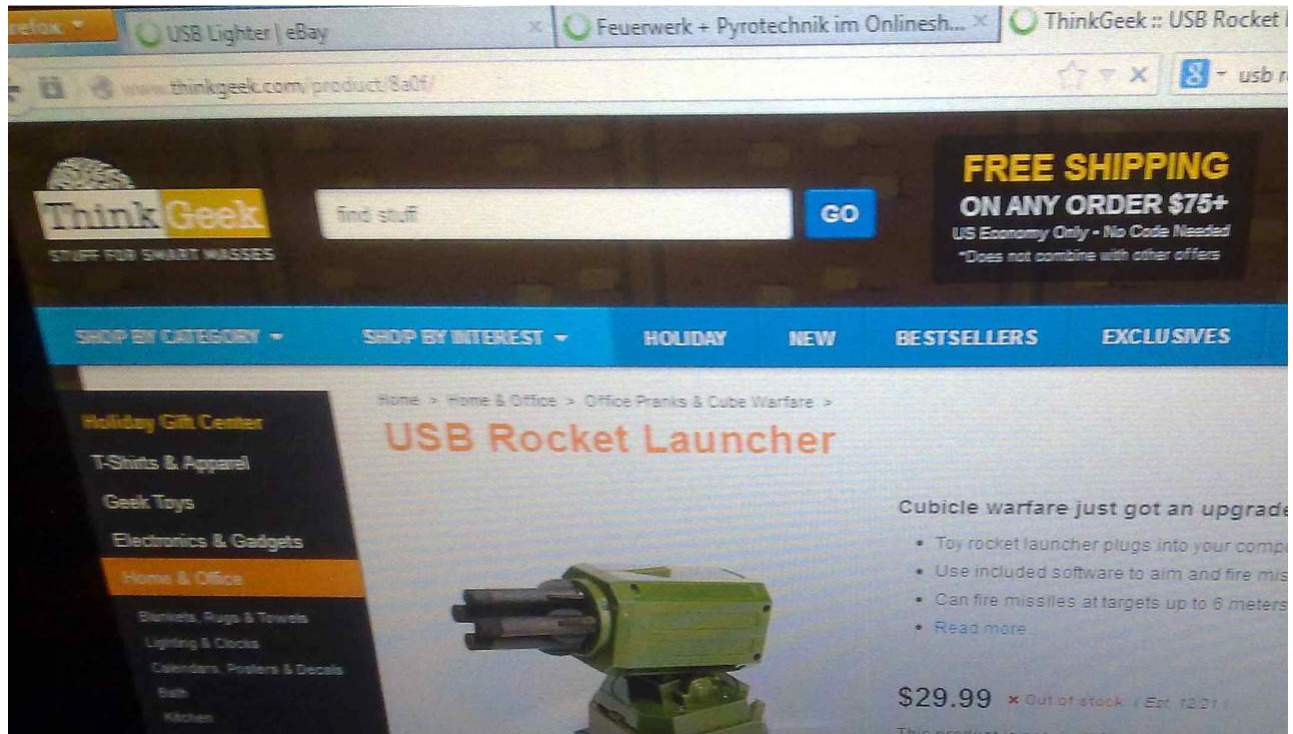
efox

USB Lighter | eBay

Feuerwerk + Pyrotechnik im Onlinesh...

ThinkGeek :: USB Rocket

www.thinkgeek.com/product/8a0f/

usb r

ThinkGeek
STUFF FOR SMART MASSES

find stuff

GO

FREE SHIPPING
ON ANY ORDER $75+
US Economy Only - No Code Needed
*Does not combine with other offers

SHOP BY CATEGORY

SHOP BY INTEREST

HOLIDAY

NEW

BESTSELLERS

EXCLUSIVES

Holiday Gift Center
T-Shirts & Apparel
Geek Toys
Electronics & Gadgets
Home & Office
Blankets, Rugs & Towels
Lighting & Clocks
Calendars, Posters & Decals
Bath
Kitchen

Home > Home & Office > Office Pranks & Cube Warfare >

USB Rocket Launcher

Cubicle warfare just got an upgrade

• Toy rocket launcher plugs into your comp
• Use included software to aim and fire mis
• Can fire missiles at targets up to 6 meters
• Read more

$29.99 × Out of stock (Est. 12/21)

This product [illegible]